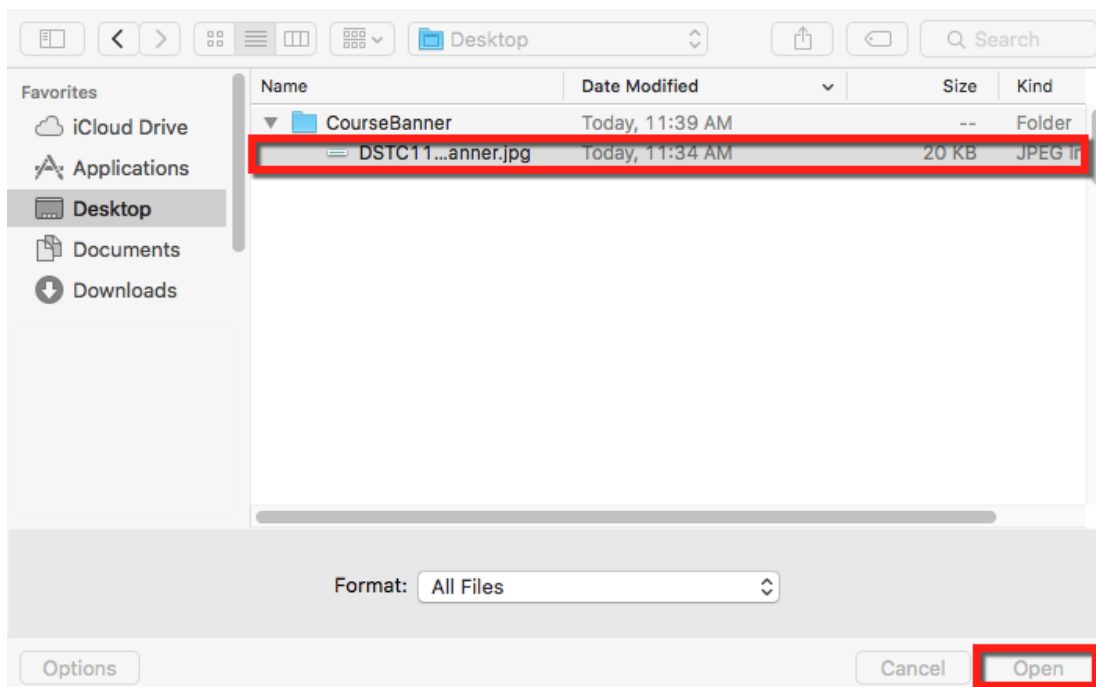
Desktop

Search

Favorites

iCloud Drive

Applications

Desktop

Documents

Downloads

| Name | Date Modified | Size | Kind |
|---|---|---|---|
| CourseBanner | Today, 11:39 AM | -- | Folder |
| DSTC11...anner.jpg | Today, 11:34 AM | 20 KB | JPEG i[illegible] |

Format: All Files

Options

Cancel

Open